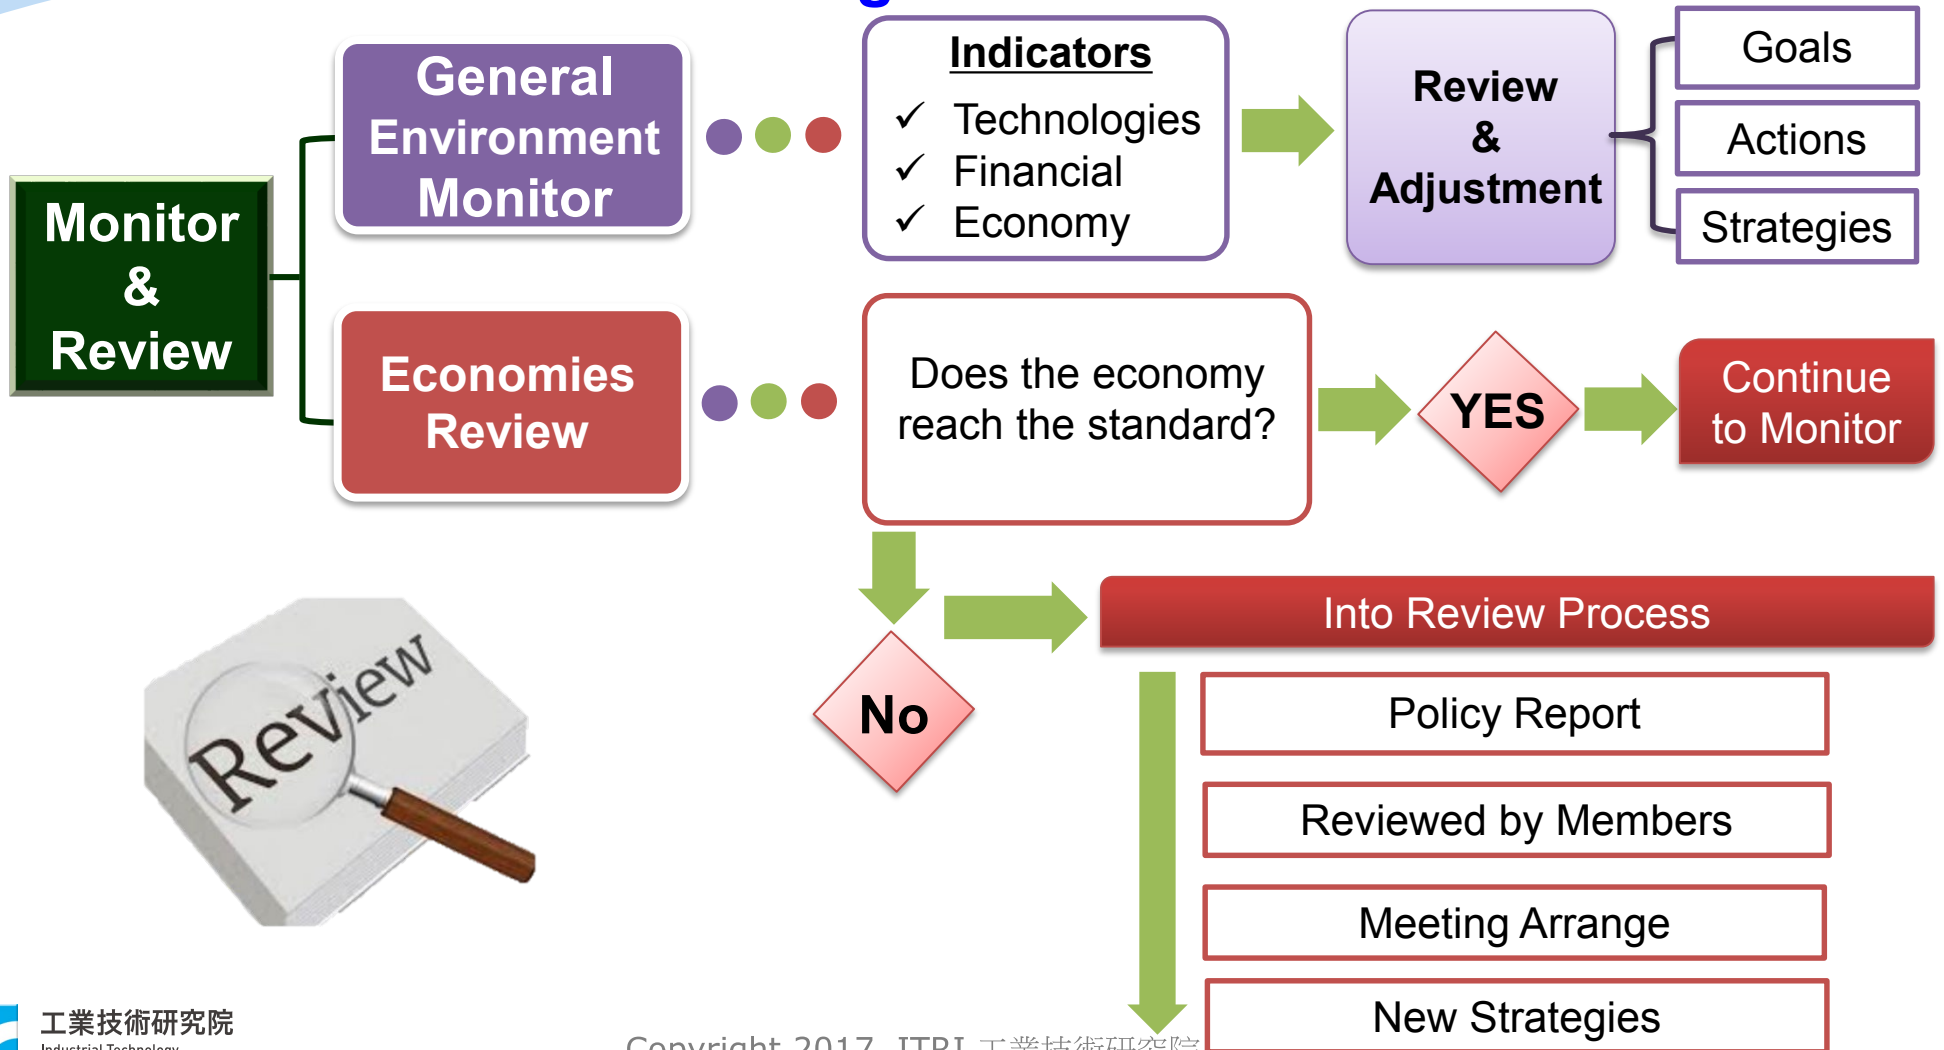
Monitor & Review

General Environment Monitor

Indicators
✓ Technologies
✓ Financial
✓ Economy

Review & Adjustment

Goals

Actions

Strategies

Economies Review

Does the economy reach the standard?

YES

Continue to Monitor

No

Into Review Process

Policy Report

Reviewed by Members

Meeting Arrange

New Strategies

Review

工業技術研究院
Industrial Technology

Copyright 2017 ITRI 工業技術研究院